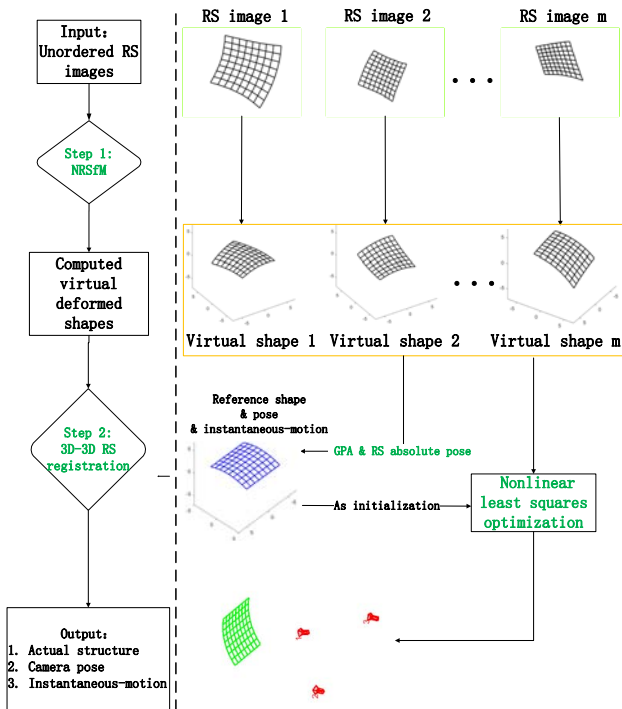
Input：
Unordered RS images

Step 1:
NRSfM

Computed virtual deformed shapes

Step 2:
3D-3D RS registration

Output：
1. Actual structure
2. Camera pose
3. Instantaneous-motion

RS image 1

RS image 2

RS image m

• • •

• • •

Virtual shape 1

Virtual shape 2

Virtual shape m

Reference shape
& pose
& instantaneous-motion

GPA & RS absolute pose

As initialization

Nonlinear least squares optimization